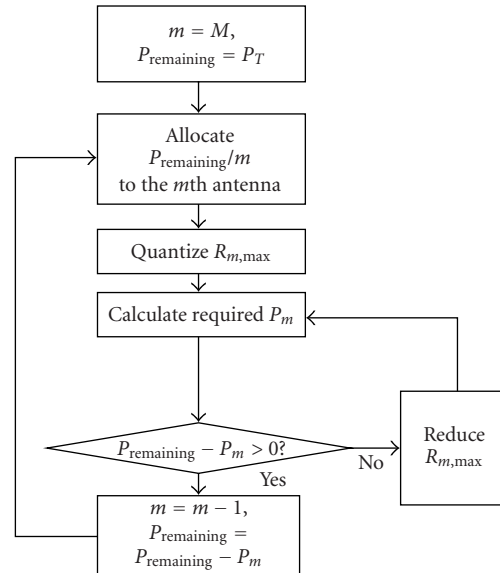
$m = M$,
$P_{\text{remaining}} = P_T$

Allocate $P_{\text{remaining}}/m$ to the $m$th antenna

Quantize $R_{m,\max}$

Calculate required $P_m$

$P_{\text{remaining}} - P_m > 0$?

No

Reduce $R_{m,\max}$

Yes

$m = m - 1$,
$P_{\text{remaining}} = P_{\text{remaining}} - P_m$